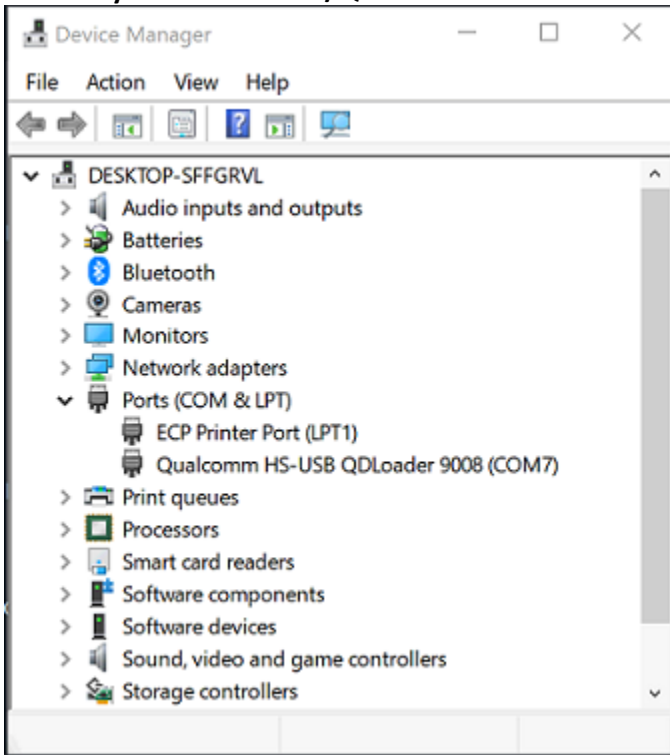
Device Manager

File Action View Help

DESKTOP-SFFGRVL
Audio inputs and outputs
Batteries
Bluetooth
Cameras
Monitors
Network adapters
Ports (COM & LPT)
ECP Printer Port (LPT1)
Qualcomm HS-USB QDLoader 9008 (COM7)
Print queues
Processors
Smart card readers
Software components
Software devices
Sound, video and game controllers
Storage controllers